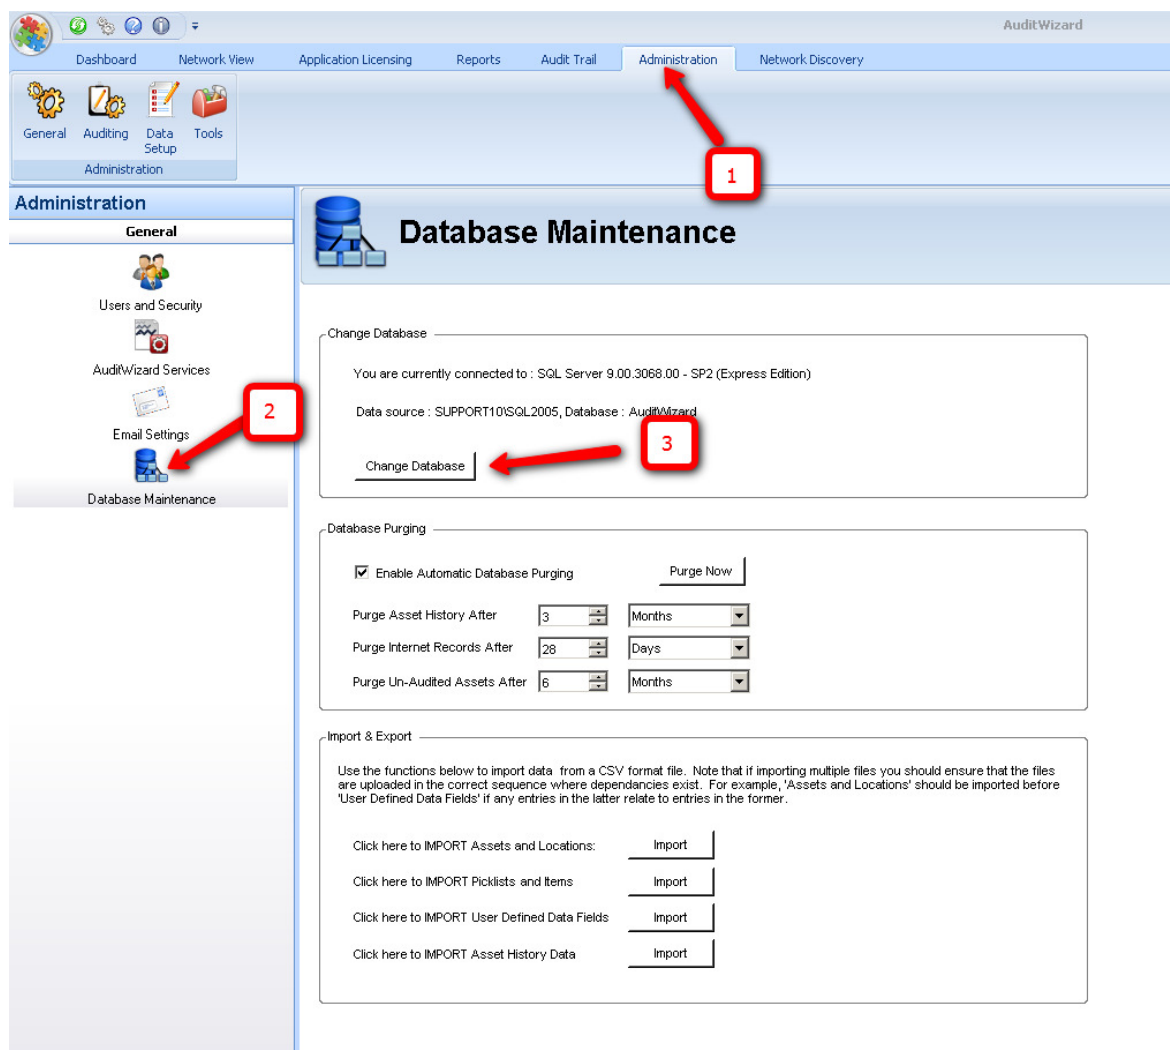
AuditWizard

Dashboard Network View Application Licensing Reports Audit Trail Administration Network Discovery

General Auditing Data Setup Tools

Administration

1

Administration

General

Users and Security

AuditWizard Services

2

Email Settings

Database Maintenance

Database Maintenance

Change Database

You are currently connected to : SQL Server 9.00.3068.00 - SP2 (Express Edition)

Data source : SUPPORT10\SQL2005, Database : AuditWizard

3

Change Database

Database Purging

Enable Automatic Database Purging

Purge Now

Purge Asset History After 3 Months

Purge Internet Records After 28 Days

Purge Un-Audited Assets After 6 Months

Import & Export

Use the functions below to import data from a CSV format file. Note that if importing multiple files you should ensure that the files are uploaded in the correct sequence where dependancies exist. For example, 'Assets and Locations' should be imported before 'User Defined Data Fields' if any entries in the latter relate to entries in the former.

Click here to IMPORT Assets and Locations: Import

Click here to IMPORT Picklists and Items Import

Click here to IMPORT User Defined Data Fields Import

Click here to IMPORT Asset History Data Import